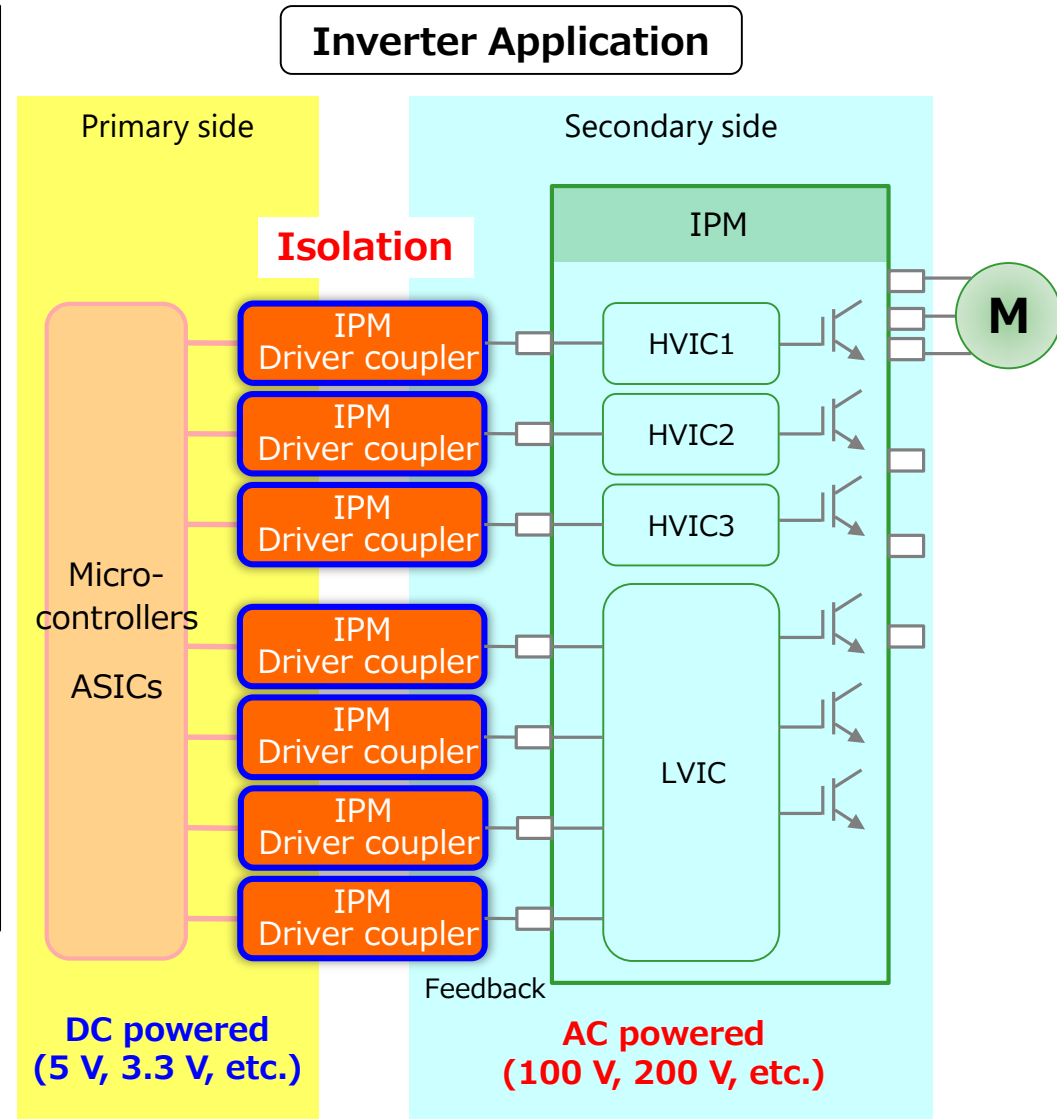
Inverter Application

Primary side

Secondary side

Isolation

IPM

M

IPM Driver coupler

HVIC1

IPM Driver coupler

HVIC2

IPM Driver coupler

HVIC3

Micro-controllers

ASICs

IPM Driver coupler

IPM Driver coupler

LVIC

IPM Driver coupler

IPM Driver coupler

Feedback

DC powered
(5 V, 3.3 V, etc.)

AC powered
(100 V, 200 V, etc.)